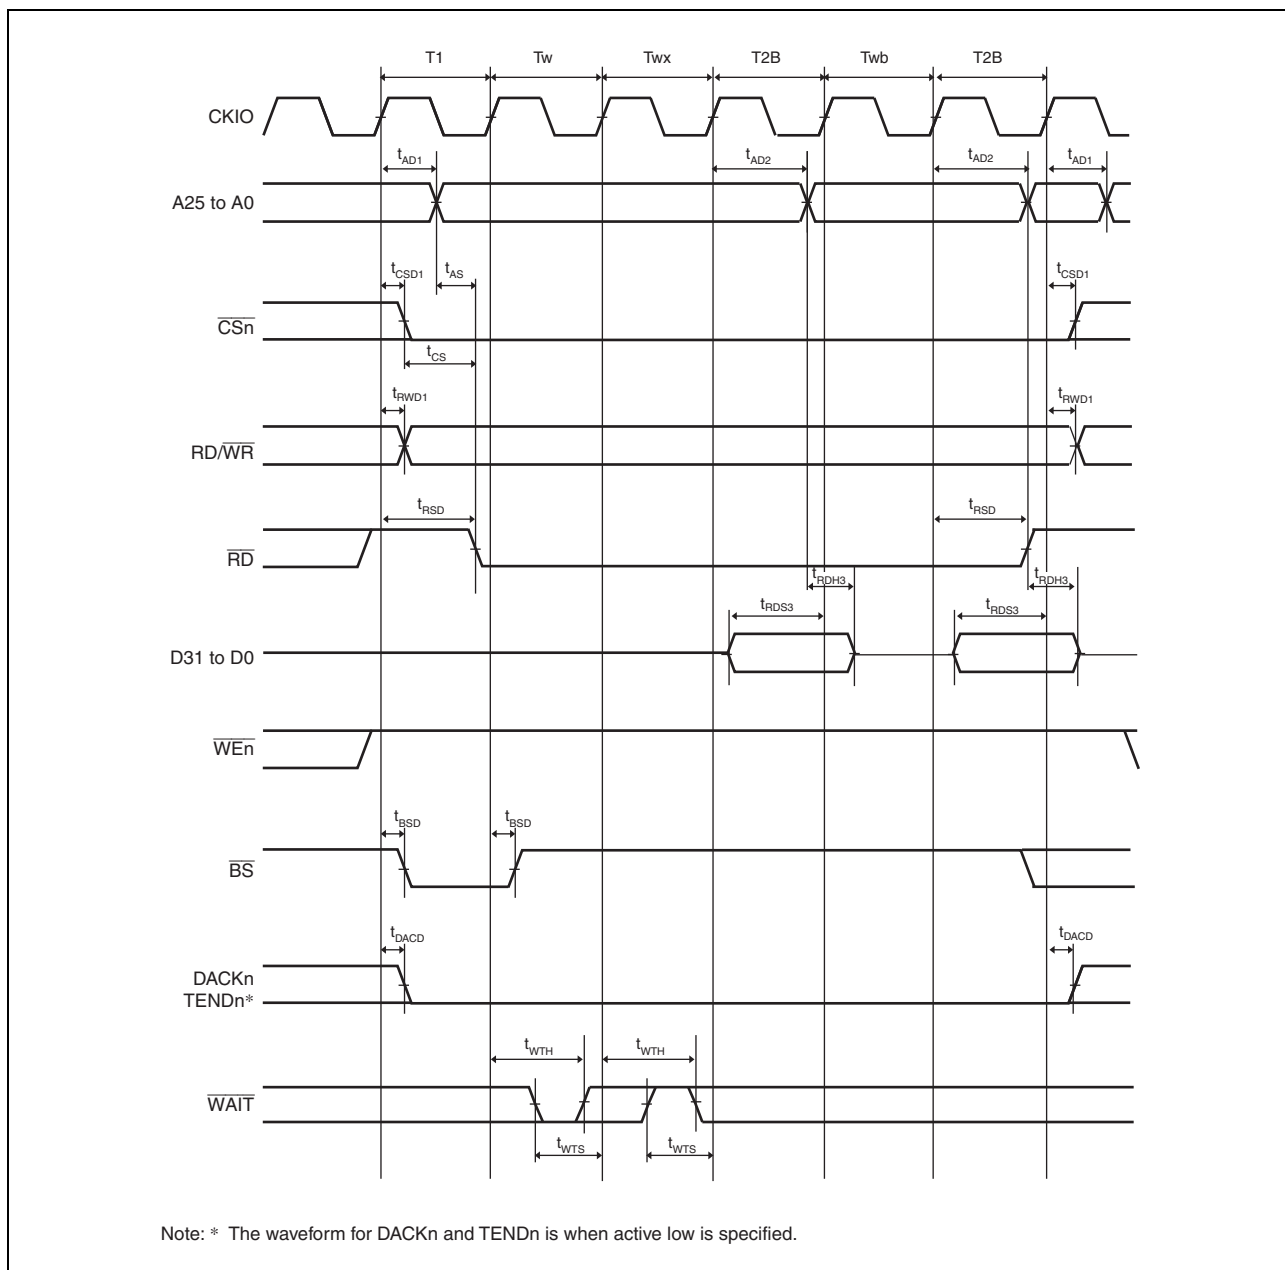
T1 Tw Twx T2B Twb T2B

CKIO

$t_{AD1}$ $t_{AD2}$ $t_{AD2}$ $t_{AD1}$

A25 to A0

$t_{CSD1}$ $t_{AS}$ $t_{CSD1}$

$\overline{CSn}$

$t_{CS}$

$t_{RWD1}$ $t_{RWD1}$

RD/$\overline{WR}$

$t_{RSD}$ $t_{RSD}$

$\overline{RD}$

$t_{RDH3}$ $t_{RDH3}$

$t_{RDS3}$ $t_{RDS3}$

D31 to D0

$\overline{WEn}$

$t_{BSD}$ $t_{BSD}$

$\overline{BS}$

$t_{DACD}$ $t_{DACD}$

DACKn
TENDn*

$t_{WTH}$ $t_{WTH}$

$\overline{WAIT}$

$t_{WTS}$ $t_{WTS}$

Note: * The waveform for DACKn and TENDn is when active low is specified.